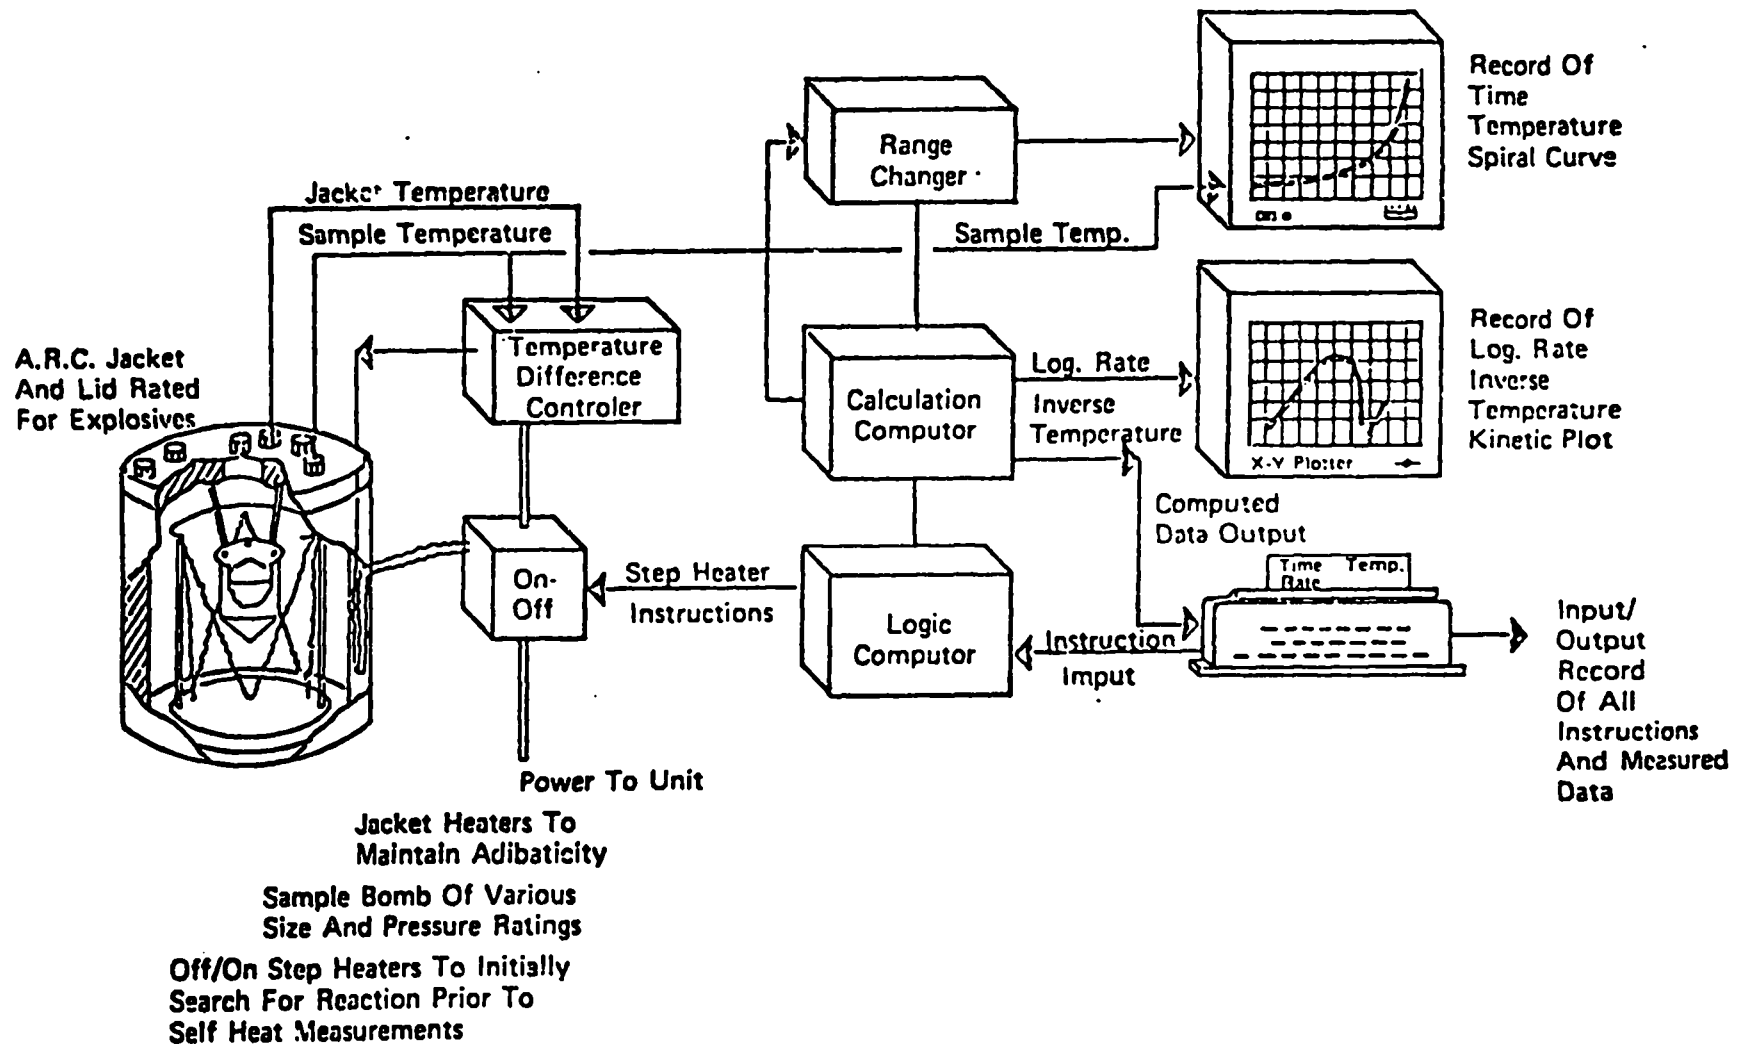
Record Of Time Temperature Spiral Curve

Range Changer

Jacket Temperature

Sample Temperature

Sample Temp.

Record Of Log. Rate Inverse Temperature Kinetic Plot

A.R.C. Jacket And Lid Rated For Explosives

Temperature Difference Controler

Calculation Computor

Log. Rate

Inverse Temperature

X-Y Plotter

Computed Data Output

On-Off

Step Heater Instructions

Logic Computor

Instruction Imput

Time Temp. Rate

Input/ Output Record Of All Instructions And Measured Data

Power To Unit

Jacket Heaters To Maintain Adibaticity

Sample Bomb Of Various Size And Pressure Ratings

Off/On Step Heaters To Initially Search For Reaction Prior To Self Heat Measurements